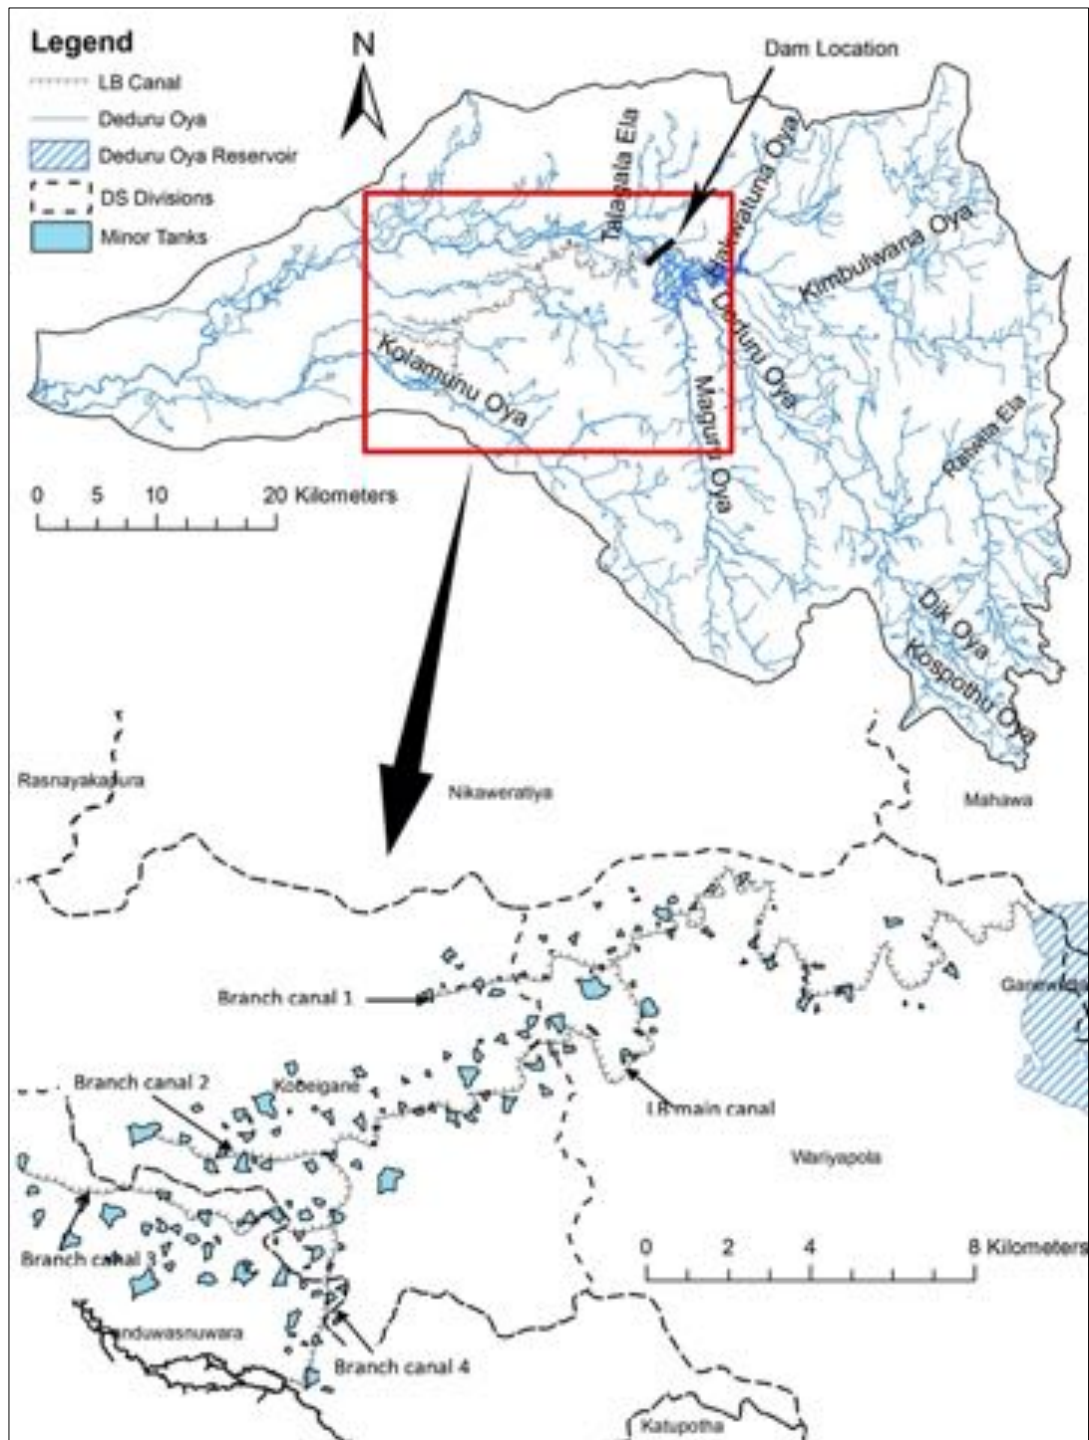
Legend
LB Canal
Deduru Oya
Deduru Oya Reservoir
DS Divisions
Minor Tanks

N

Dam Location

Talagalla Ela
Hakwatuna Oya
Kimbulwana Oya
Deduru Oya
Kolamunu Oya
Maguru Oya
Ratwila Ela
Dik Oya
Kospothu Oya

0 5 10 20 Kilometers

Rasnayakapura
Nikaweratiya
Mahawa
Ganewatta
Branch canal 1
Branch canal 2
Kobeigane
LB main canal
Wariyapola
Branch canal 3
Panduwasnuwara
Branch canal 4
Katupotha

0 2 4 8 Kilometers